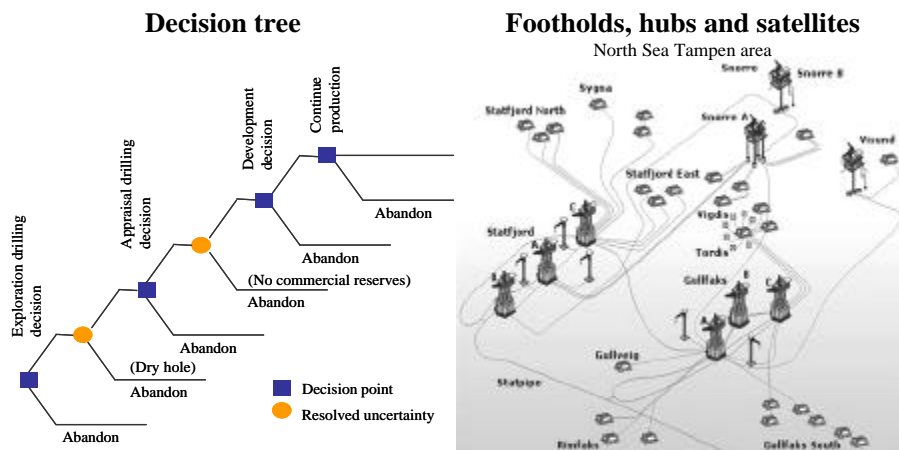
Decision tree

Exploration drilling decision

Appraisal drilling decision

Development decision

Continue production

Abandon

Abandon

(No commercial reserves)

Abandon

Abandon

(Dry hole)

Abandon

Abandon

Decision point

Resolved uncertainty

Footholds, hubs and satellites

North Sea Tampen area

Snorre

Snorre B

Sygna

Statfjord North

Snorre A

Visund

Statfjord East

Vigdis

Statfjord

Tordis

Gullfaks

Gullveig

Statpipe

Rimfaks

Gullfaks South